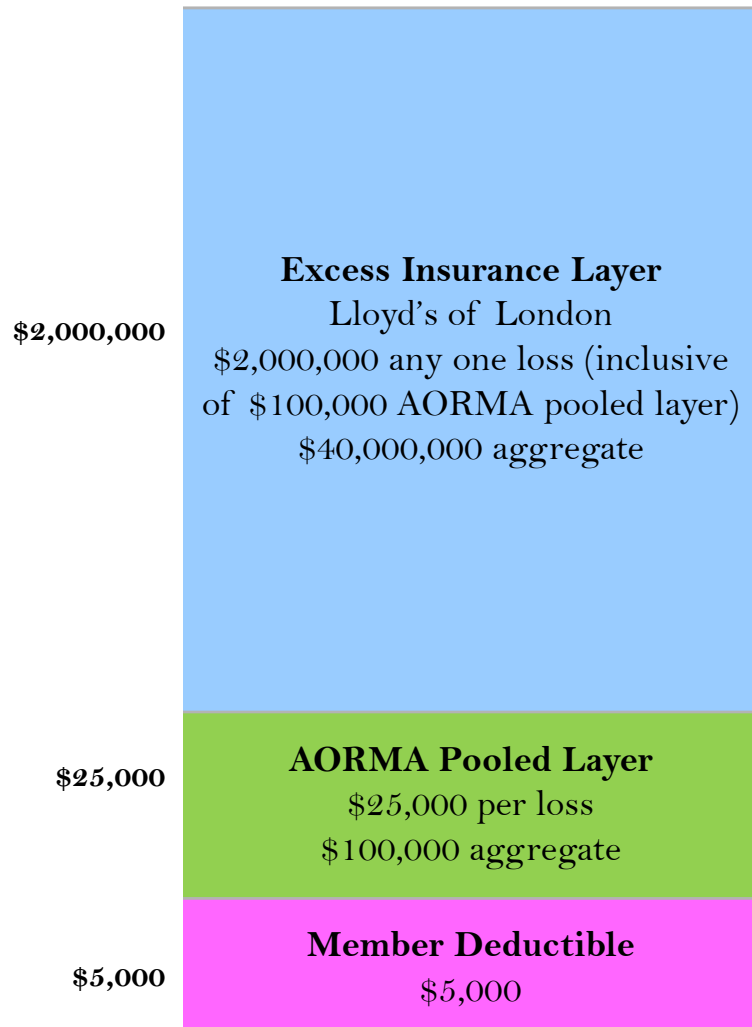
$2,000,000

**Excess Insurance Layer**
Lloyd's of London
$2,000,000 any one loss (inclusive of $100,000 AORMA pooled layer)
$40,000,000 aggregate

$25,000

**AORMA Pooled Layer**
$25,000 per loss
$100,000 aggregate

$5,000

**Member Deductible**
$5,000